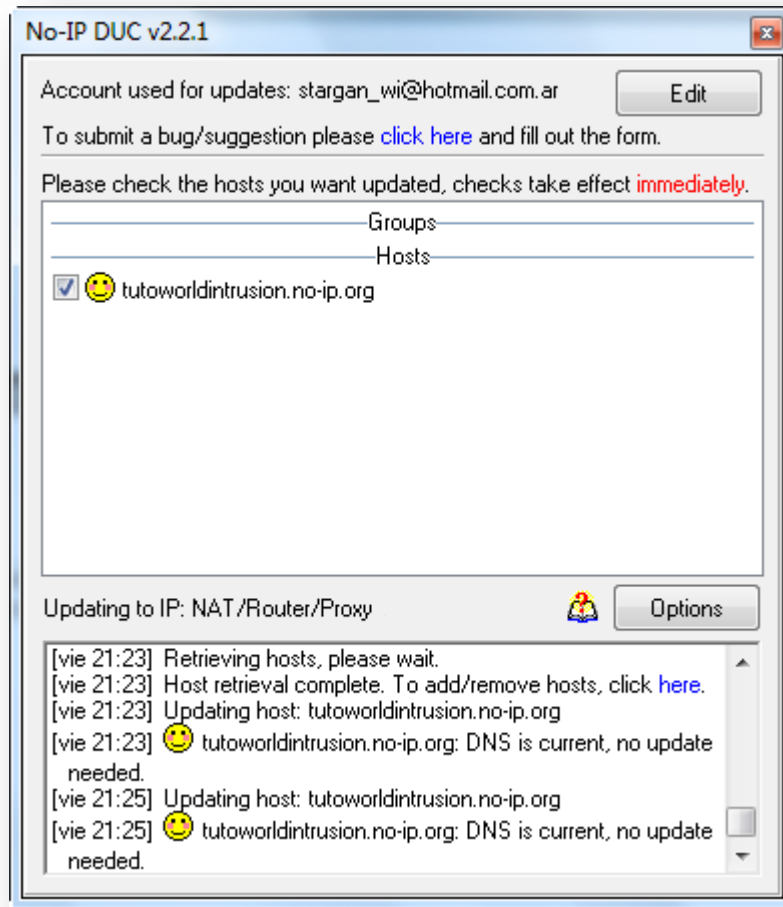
No-IP DUC v2.2.1

Account used for updates: stargan_wi@hotmail.com.ar

Edit

To submit a bug/suggestion please click here and fill out the form.

Please check the hosts you want updated, checks take effect immediately.

Groups

Hosts

tutoworldintrusion.no-ip.org

Updating to IP: NAT/Router/Proxy

Options

[vie 21:23] Retrieving hosts, please wait.
[vie 21:23] Host retrieval complete. To add/remove hosts, click here.
[vie 21:23] Updating host: tutoworldintrusion.no-ip.org
[vie 21:23] tutoworldintrusion.no-ip.org: DNS is current, no update needed.
[vie 21:25] Updating host: tutoworldintrusion.no-ip.org
[vie 21:25] tutoworldintrusion.no-ip.org: DNS is current, no update needed.